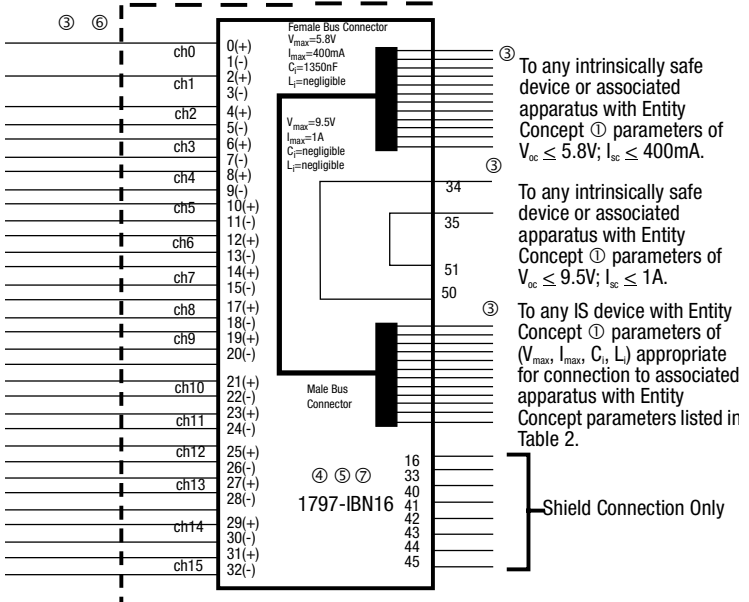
③ ⑥

ch0
ch1
ch2
ch3
ch4
ch5
ch6
ch7
ch8
ch9
ch10
ch11
ch12
ch13
ch14
ch15

0(+)
1(-)
2(+)
3(-)
4(+)
5(-)
6(+)
7(-)
8(+)
9(-)
10(+)
11(-)
12(+)
13(-)
14(+)
15(-)
17(+)
18(-)
19(+)
20(-)
21(+)
22(-)
23(+)
24(-)
25(+)
26(-)
27(+)
28(-)
29(+)
30(-)
31(+)
32(-)

Female Bus Connector
$V_{max}$=5.8V
$I_{max}$=400mA
$C_i$=1350nF
$L_i$=negligible

$V_{max}$=9.5V
$I_{max}$=1A
$C_i$=negligible
$L_i$=negligible

34
35
51
50

Male Bus Connector

④ ⑤ ⑦
1797-IBN16

16
33
40
41
42
43
44
45

③ To any intrinsically safe device or associated apparatus with Entity Concept ① parameters of $V_{oc} \leq 5.8V$; $I_{sc} \leq 400mA$.

③ To any intrinsically safe device or associated apparatus with Entity Concept ① parameters of $V_{oc} \leq 9.5V$; $I_{sc} \leq 1A$.

③ To any IS device with Entity Concept ① parameters of ($V_{max}$, $I_{max}$, $C_i$, $L_i$) appropriate for connection to associated apparatus with Entity Concept parameters listed in Table 2.

Shield Connection Only